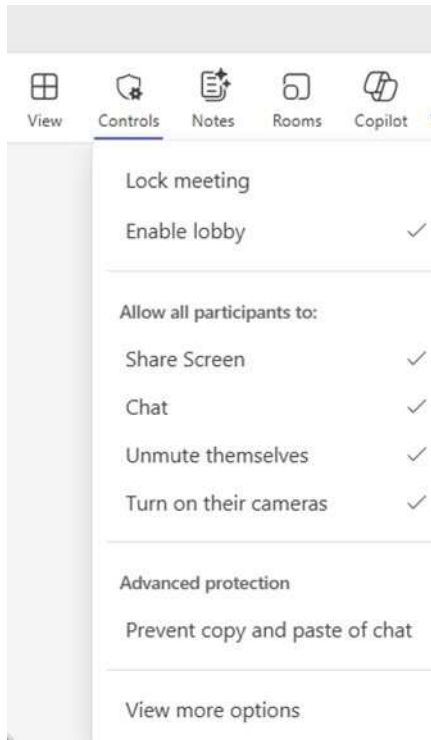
View Controls Notes Rooms Copilot

Lock meeting

Enable lobby ✓

Allow all participants to:

Share Screen ✓

Chat ✓

Unmute themselves ✓

Turn on their cameras ✓

Advanced protection

Prevent copy and paste of chat

View more options